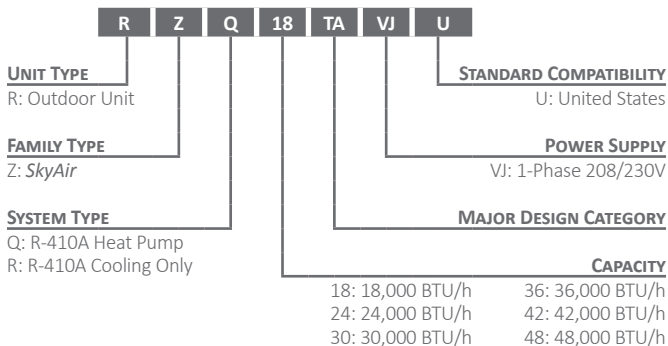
R Z Q 18 TA VJ U

UNIT TYPE
R: Outdoor Unit

FAMILY TYPE
Z: *SkyAir*

SYSTEM TYPE
Q: R-410A Heat Pump
R: R-410A Cooling Only

STANDARD COMPATIBILITY
U: United States

POWER SUPPLY
VJ: 1-Phase 208/230V

MAJOR DESIGN CATEGORY

CAPACITY
18: 18,000 BTU/h
24: 24,000 BTU/h
30: 30,000 BTU/h
36: 36,000 BTU/h
42: 42,000 BTU/h
48: 48,000 BTU/h